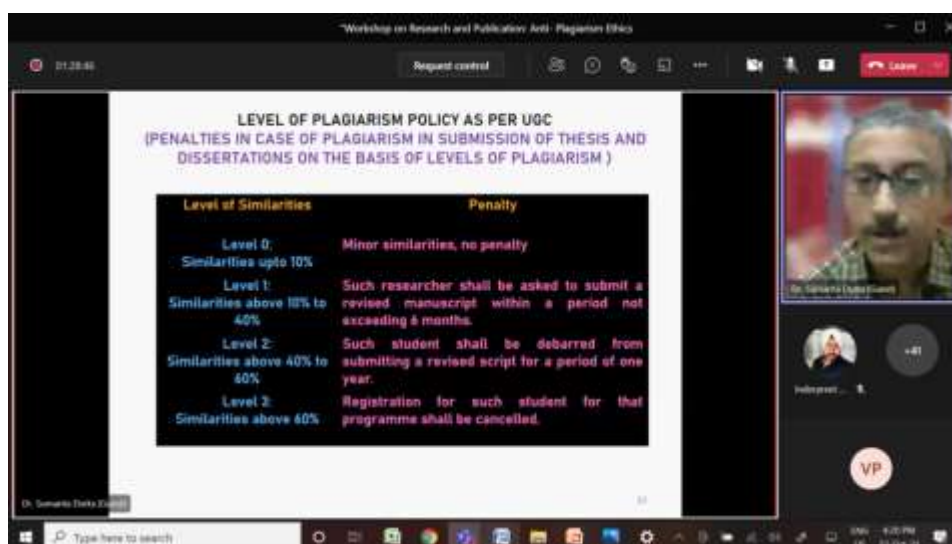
"Workshop on Research and Publication: Anti- Plagiarism Ethics

01:28:46

Request control

Leave

LEVEL OF PLAGIARISM POLICY AS PER UGC
(PENALTIES IN CASE OF PLAGIARISM IN SUBMISSION OF THESIS AND DISSERTATIONS ON THE BASIS OF LEVELS OF PLAGIARISM )

| Level of Similarities | Penalty |
|---|---|
| Level 0: Similarities upto 10% | Minor similarities, no penalty |
| Level 1: Similarities above 10% to 40% | Such researcher shall be asked to submit a revised manuscript within a period not exceeding 6 months. |
| Level 2: Similarities above 40% to 60% | Such student shall be debarred from submitting a revised script for a period of one year. |
| Level 3: Similarities above 60% | Registration for such student for that programme shall be cancelled. |

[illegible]

Dr. Sumanta Dutta (Guest)

Dr. Sumanta Dutta (Guest)

+41

Inderpreet ...

VP

Type here to search

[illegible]